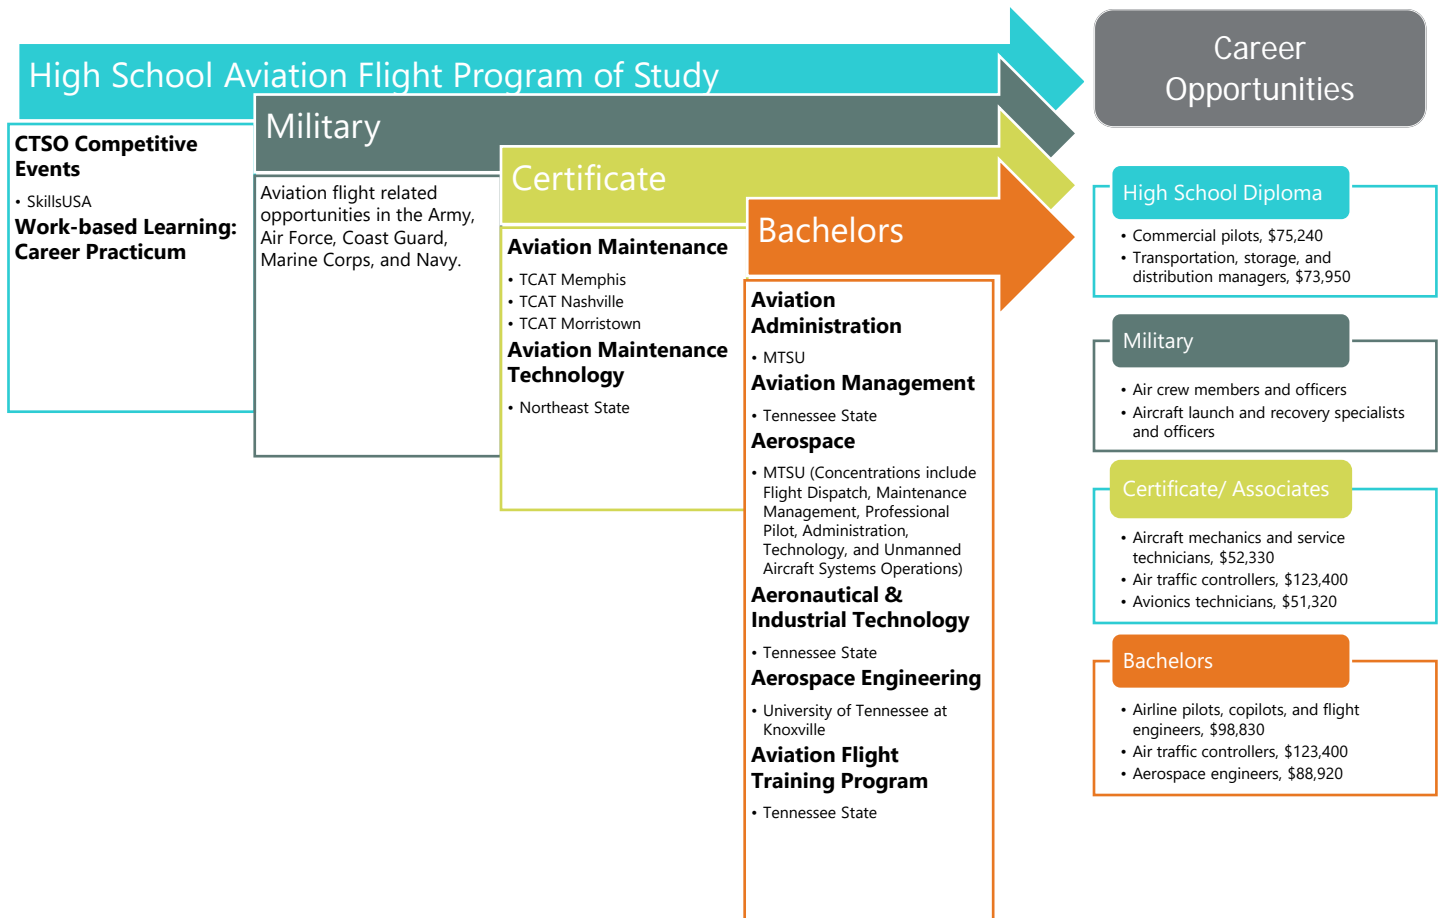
High School Aviation Flight Program of Study

CTSO Competitive Events

• SkillsUSA

Work-based Learning: Career Practicum

Military

Aviation flight related opportunities in the Army, Air Force, Coast Guard, Marine Corps, and Navy.

Certificate

Aviation Maintenance

• TCAT Memphis
• TCAT Nashville
• TCAT Morristown

Aviation Maintenance Technology

• Northeast State

Bachelors

Aviation Administration

• MTSU

Aviation Management

• Tennessee State

Aerospace

• MTSU (Concentrations include Flight Dispatch, Maintenance Management, Professional Pilot, Administration, Technology, and Unmanned Aircraft Systems Operations)

Aeronautical & Industrial Technology

• Tennessee State

Aerospace Engineering

• University of Tennessee at Knoxville

Aviation Flight Training Program

• Tennessee State

Career Opportunities

High School Diploma

• Commercial pilots, $75,240
• Transportation, storage, and distribution managers, $73,950

Military

• Air crew members and officers
• Aircraft launch and recovery specialists and officers

Certificate/ Associates

• Aircraft mechanics and service technicians, $52,330
• Air traffic controllers, $123,400
• Avionics technicians, $51,320

Bachelors

• Airline pilots, copilots, and flight engineers, $98,830
• Air traffic controllers, $123,400
• Aerospace engineers, $88,920